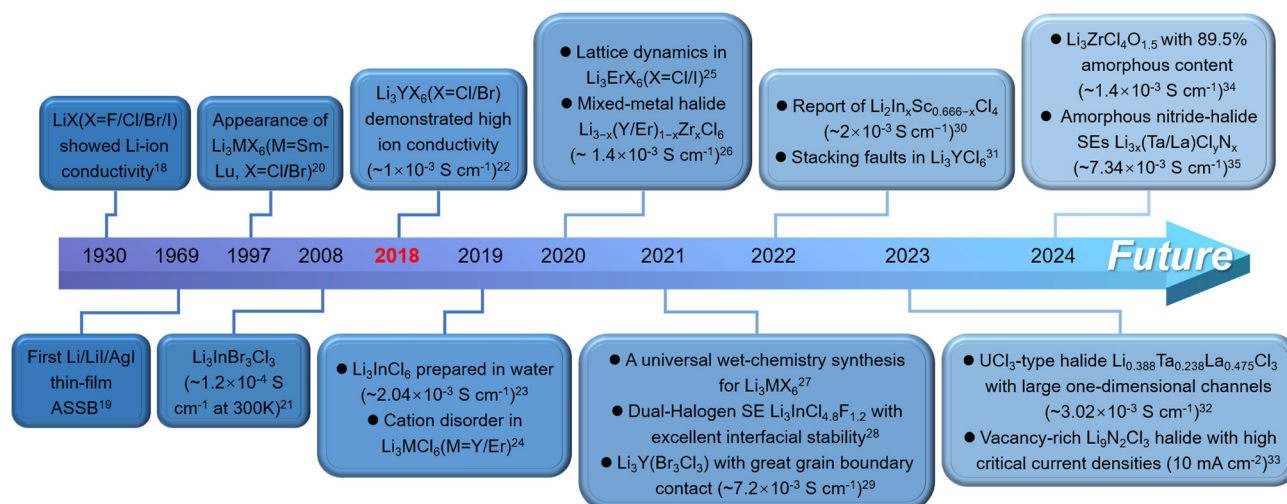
LiX(X=F/Cl/Br/I) showed Li-ion conductivity$^{18}$

Appearance of $Li_3MX_6$(M=Sm-Lu, X=Cl/Br)$^{20}$

$Li_3YX_6$(X=Cl/Br) demonstrated high ion conductivity (~$1\times10^{-3}$ S cm$^{-1}$)$^{22}$

● Lattice dynamics in $Li_3ErX_6$(X=Cl/I)$^{25}$
● Mixed-metal halide $Li_{3-x}(Y/Er)_{1-x}Zr_xCl_6$ (~ $1.4\times10^{-3}$ S cm$^{-1}$)$^{26}$

● Report of $Li_2In_xSc_{0.666-x}Cl_4$ (~$2\times10^{-3}$ S cm$^{-1}$)$^{30}$
● Stacking faults in $Li_3YCl_6$$^{31}$

● $Li_3ZrCl_4O_{1.5}$ with 89.5% amorphous content (~$1.4\times10^{-3}$ S cm$^{-1}$)$^{34}$
● Amorphous nitride-halide SEs $Li_{3x}(Ta/La)Cl_yN_x$ (~$7.34\times10^{-3}$ S cm$^{-1}$)$^{35}$

1930 1969 1997 2008 2018 2019 2020 2021 2022 2023 2024 Future

First Li/LiI/AgI thin-film ASSB$^{19}$

$Li_3InBr_3Cl_3$ (~$1.2\times10^{-4}$ S cm$^{-1}$ at 300K)$^{21}$

● $Li_3InCl_6$ prepared in water (~$2.04\times10^{-3}$ S cm$^{-1}$)$^{23}$
● Cation disorder in $Li_3MCl_6$(M=Y/Er)$^{24}$

● A universal wet-chemistry synthesis for $Li_3MX_6$$^{27}$
● Dual-Halogen SE $Li_3InCl_{4.8}F_{1.2}$ with excellent interfacial stability$^{28}$
● $Li_3Y(Br_3Cl_3)$ with great grain boundary contact (~$7.2\times10^{-3}$ S cm$^{-1}$)$^{29}$

● $UCl_3$-type halide $Li_{0.388}Ta_{0.238}La_{0.475}Cl_3$ with large one-dimensional channels (~$3.02\times10^{-3}$ S cm$^{-1}$)$^{32}$
● Vacancy-rich $Li_9N_2Cl_3$ halide with high critical current densities (10 mA cm$^{-2}$)$^{33}$